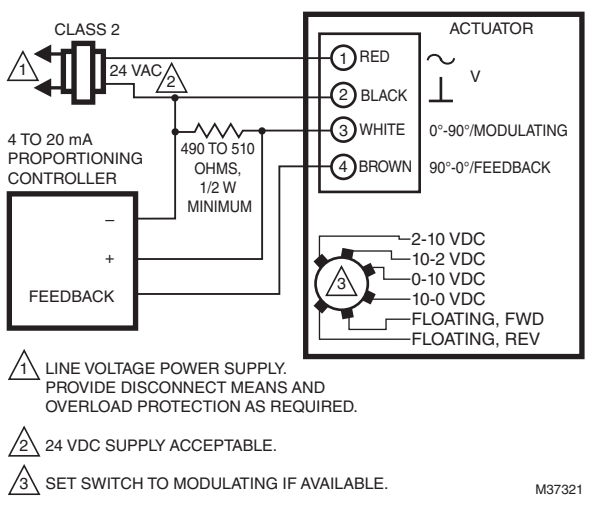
CLASS 2

1

24 VAC

2

ACTUATOR

1 RED

2 BLACK

3 WHITE

4 BROWN

V

0°-90°/MODULATING

90°-0°/FEEDBACK

4 TO 20 mA PROPORTIONING CONTROLLER

490 TO 510 OHMS, 1/2 W MINIMUM

–

+

FEEDBACK

3

2-10 VDC
10-2 VDC
0-10 VDC
10-0 VDC
FLOATING, FWD
FLOATING, REV

1 LINE VOLTAGE POWER SUPPLY. PROVIDE DISCONNECT MEANS AND OVERLOAD PROTECTION AS REQUIRED.

2 24 VDC SUPPLY ACCEPTABLE.

3 SET SWITCH TO MODULATING IF AVAILABLE.

M37321